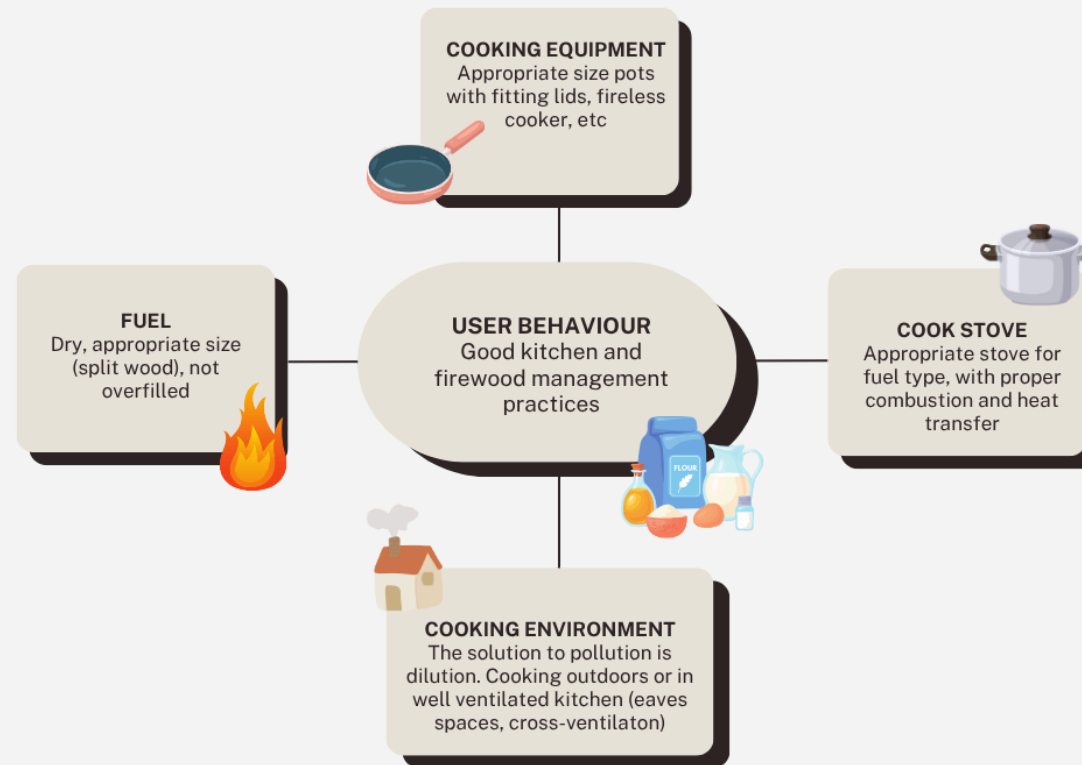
COOKING EQUIPMENT
Appropriate size pots with fitting lids, fireless cooker, etc

FUEL
Dry, appropriate size (split wood), not overfilled

USER BEHAVIOUR
Good kitchen and firewood management practices

COOK STOVE
Appropriate stove for fuel type, with proper combustion and heat transfer

FLOUR

COOKING ENVIRONMENT
The solution to pollution is dilution. Cooking outdoors or in well ventilated kitchen (eaves spaces, cross-ventilaton)